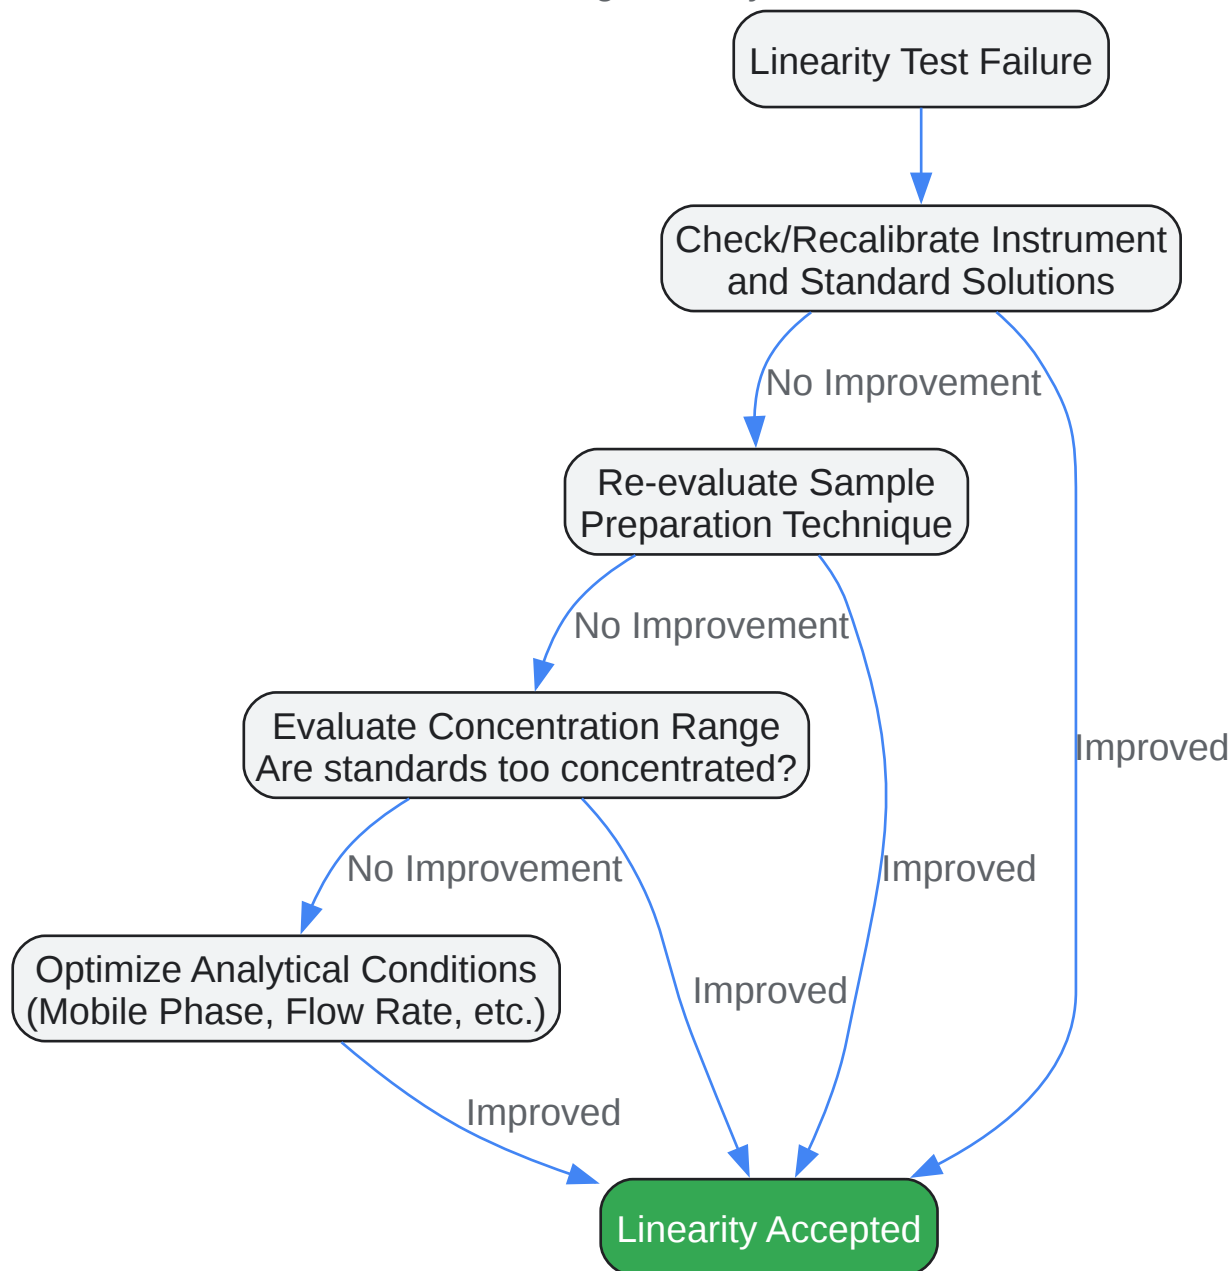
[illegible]

Linearity Test Failure

Check/Recalibrate Instrument and Standard Solutions

No Improvement

Improved

Re-evaluate Sample Preparation Technique

No Improvement

Improved

Evaluate Concentration Range Are standards too concentrated?

No Improvement

Improved

Optimize Analytical Conditions (Mobile Phase, Flow Rate, etc.)

Improved

Linearity Accepted